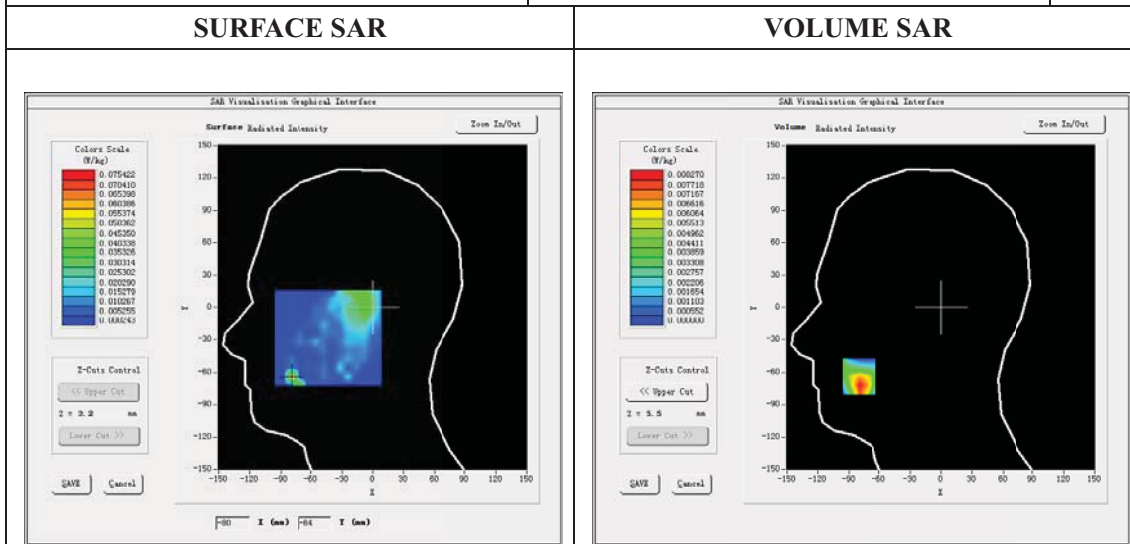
| SURFACE SAR | VOLUME SAR |
|---|---|
| SAR Visualisation Graphical Interface<br>Surface Radiated Intensity<br>Zoom In/Out<br>Colors Scale (W/kg)<br>0.075422<br>0.070410<br>0.065398<br>0.060386<br>0.055374<br>0.050362<br>0.045350<br>0.040338<br>0.035326<br>0.030314<br>0.025302<br>0.020290<br>0.015279<br>0.010267<br>0.005255<br>0.000243<br>Z-Cuts Control<br><< Upper Cut<br>Z = 3.2 mm<br>Lower Cut >><br>SAVE Cancel<br>150 120 90 60 30 0 -30 -60 -90 -120 -150<br>Y<br>-150 -120 -90 -60 -30 0 30 60 90 120 150<br>X<br>-80 X (mm) -64 Y (mm) | SAR Visualisation Graphical Interface<br>Volume Radiated Intensity<br>Zoom In/Out<br>Colors Scale (W/kg)<br>0.008270<br>0.007718<br>0.007167<br>0.006616<br>0.006064<br>0.005513<br>0.004962<br>0.004411<br>0.003859<br>0.003308<br>0.002757<br>0.002206<br>0.001654<br>0.001103<br>0.000552<br>0.000000<br>Z-Cuts Control<br><< Upper Cut<br>Z = 5.5 mm<br>Lower Cut >><br>SAVE Cancel<br>150 120 90 60 30 0 -30 -60 -90 -120 -150<br>Y<br>-150 -120 -90 -60 -30 0 30 60 90 120 150<br>X |